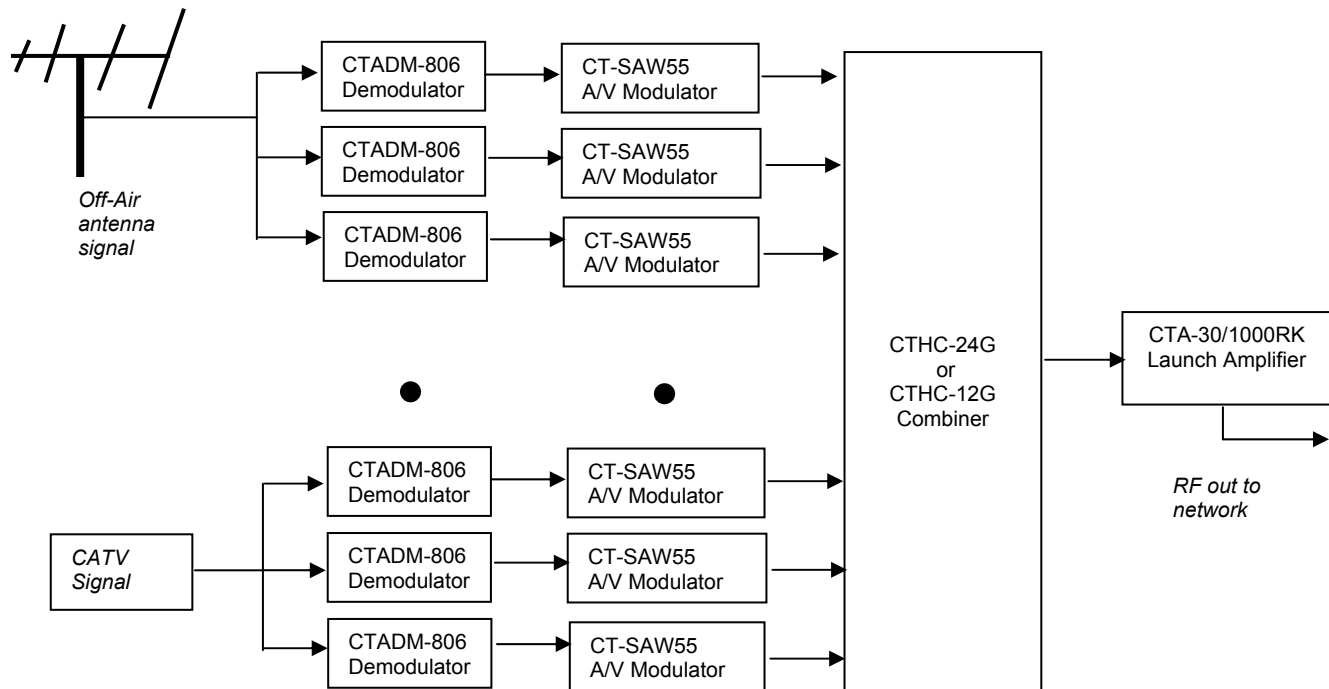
CTADM-806
Demodulator

CT-SAW55
A/V Modulator

CTADM-806
Demodulator

CT-SAW55
A/V Modulator

Off-Air antenna signal

CTADM-806
Demodulator

CT-SAW55
A/V Modulator

CTHC-24G
or
CTHC-12G
Combiner

CTA-30/1000RK
Launch Amplifier

RF out to network

CTADM-806
Demodulator

CT-SAW55
A/V Modulator

CATV
Signal

CTADM-806
Demodulator

CT-SAW55
A/V Modulator

CTADM-806
Demodulator

CT-SAW55
A/V Modulator